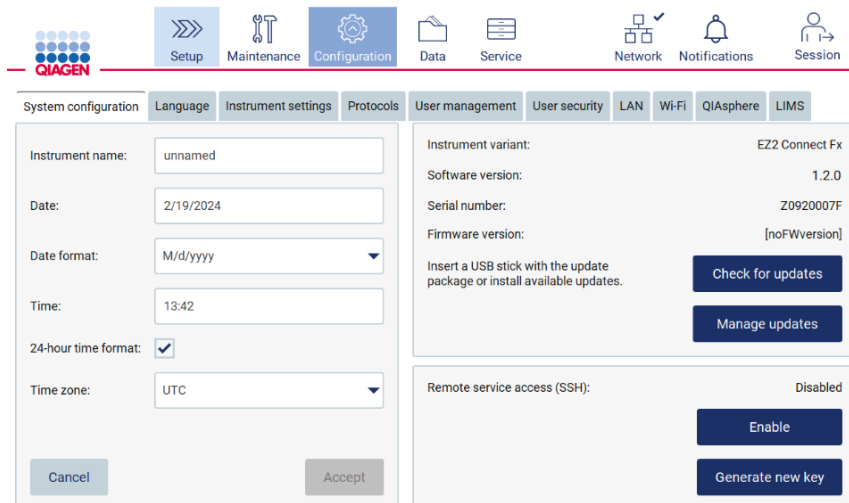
QIAGEN

Setup Maintenance Configuration Data Service Network Notifications Session

System configuration | Language | Instrument settings | Protocols | User management | User security | LAN | Wi-Fi | QIAsphere | LIMS

Instrument name: unnamed

Date: 2/19/2024

Date format: M/d/yyyy

Time: 13:42

24-hour time format:

Time zone: UTC

Cancel Accept

Instrument variant: EZ2 Connect Fx

Software version: 1.2.0

Serial number: Z0920007F

Firmware version: [noFWversion]

Insert a USB stick with the update package or install available updates.

Check for updates

Manage updates

Remote service access (SSH): Disabled

Enable

Generate new key